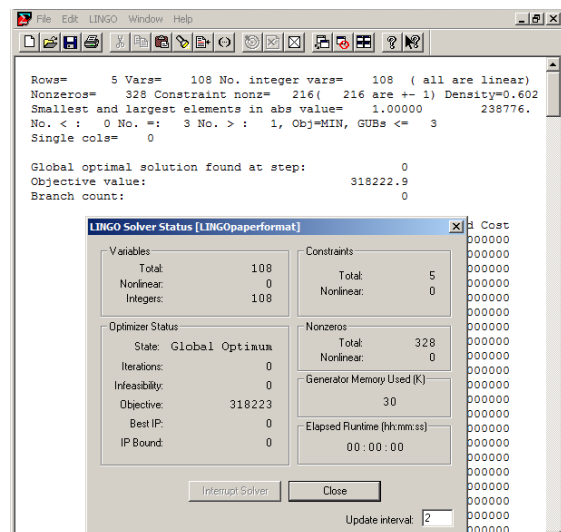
File Edit LINGO Window Help

Rows= 5 Vars= 108 No. integer vars= 108 ( all are linear)
Nonzeros= 328 Constraint nonz= 216( 216 are +- 1) Density=0.602
Smallest and largest elements in abs value= 1.00000 238776.
No. < : 0 No. =: 3 No. > : 1, Obj=MIN, GUBs <= 3
Single cols= 0

Global optimal solution found at step: 0
Objective value: 318222.9
Branch count: 0

d Cost
000000
000000
000000
000000
000000
000000
000000
000000
000000
000000
000000
000000
000000
000000
000000
000000
000000
000000
000000
000000
000000

LINGO Solver Status [LINGOpaperformat]

Variables
Total: 108
Nonlinear: 0
Integers: 108

Constraints
Total: 5
Nonlinear: 0

Optimizer Status
State: Global Optimum
Iterations: 0
Infeasibility: 0
Objective: 318223
Best IP: 0
IP Bound: 0

Nonzeros
Total: 328
Nonlinear: 0

Generator Memory Used (K)
30

Elapsed Runtime (hh:mm:ss)
00:00:00

Interrupt Solver
Close

Update interval: 2